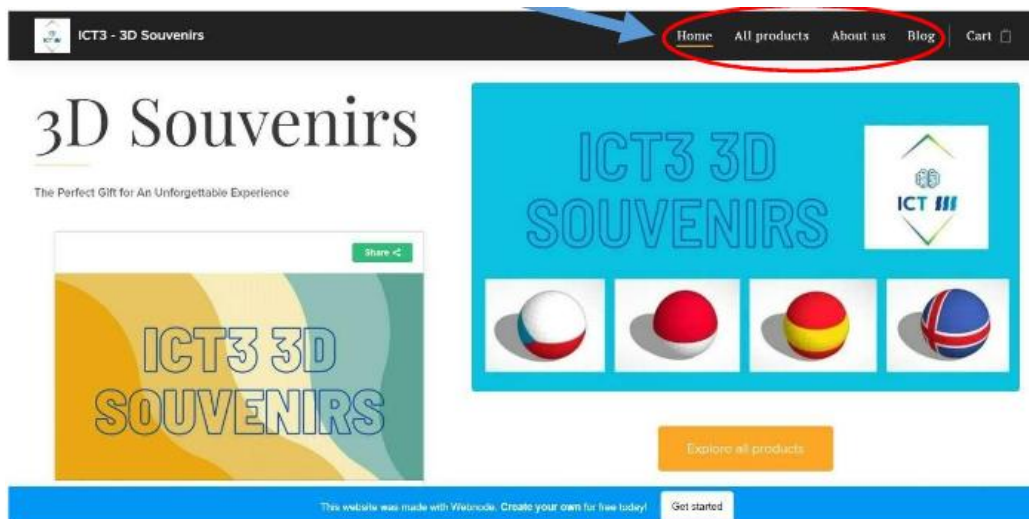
ICT3 - 3D Souvenirs

Home All products About us Blog Cart

3D Souvenirs

The Perfect Gift for An Unforgettable Experience

Share

ICT3 3D SOUVENIRS

ICT3 3D SOUVENIRS

ICT III

Explore all products

This website was made with Webnode. Create your own for free today! Get started